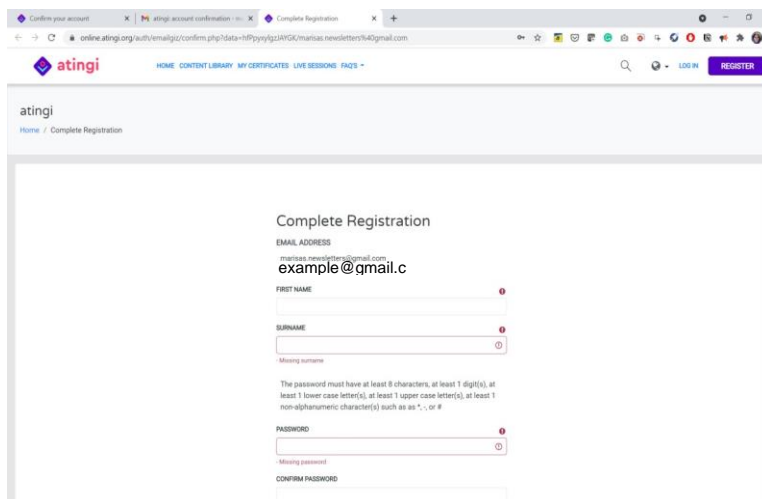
Confirm your account
atingi account confirmation
Complete Registration
online.atingi.org/auth/emailgiz/confirm.php?data=hfPpysylgzJAYGK/marisas.newsletters%40gmail.com

atingi
HOME CONTENT LIBRARY MY CERTIFICATES LIVE SESSIONS FAQ'S
LOG IN REGISTER

atingi
Home / Complete Registration

Complete Registration
EMAIL ADDRESS
marisas.newsletters@gmail.com
example@gmail.c
FIRST NAME
SURNAME
- Missing surname
The password must have at least 8 characters, at least 1 digit(s), at least 1 lower case letter(s), at least 1 upper case letter(s), at least 1 non-alphanumeric character(s) such as as *, -, or #
PASSWORD
- Missing password
CONFIRM PASSWORD